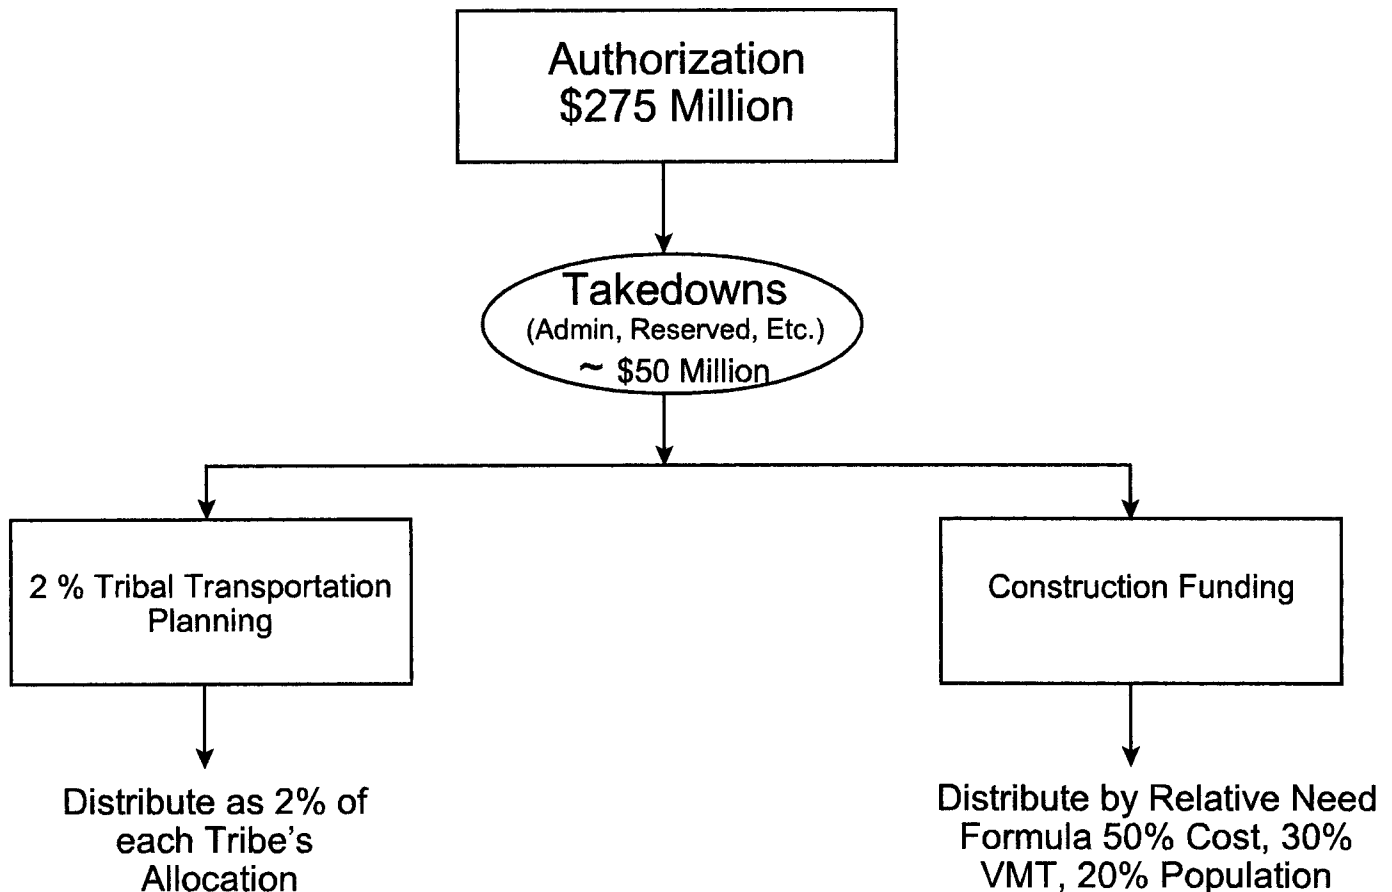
Authorization
\$275 Million

Takedowns
(Admin, Reserved, Etc.)
~ \$50 Million

2 % Tribal Transportation Planning

Construction Funding

Distribute as 2% of each Tribe's Allocation

Distribute by Relative Need Formula 50% Cost, 30% VMT, 20% Population